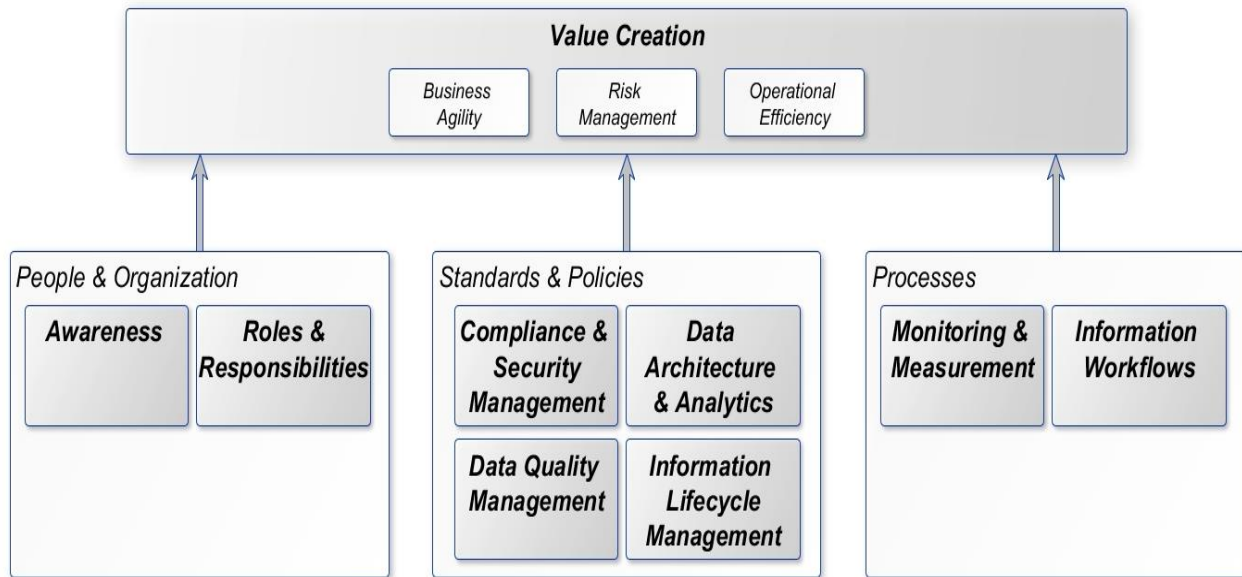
Value Creation

Business Agility

Risk Management

Operational Efficiency

People & Organization

Awareness

Roles & Responsibilities

Standards & Policies

Compliance & Security Management

Data Architecture & Analytics

Data Quality Management

Information Lifecycle Management

Processes

Monitoring & Measurement

Information Workflows